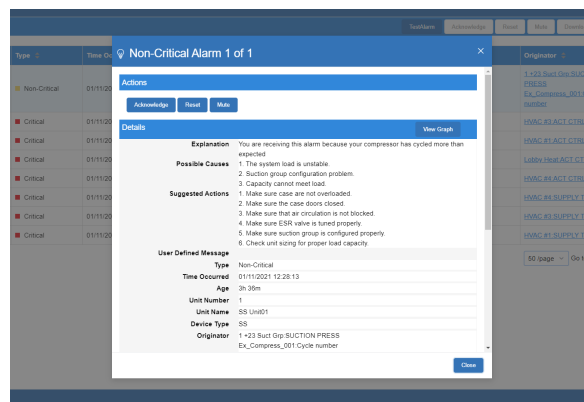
TestAlarm Acknowledge Reset Mute

Type | Time Oc | Originator

Non-Critical 01/11/20 | 1 +23 Suct Grp:SUCT PRESS Ex_Compress_001 number

Critical 01/11/20 | HVAC #3:ACT CTRL

Critical 01/11/20 | HVAC #2:ACT CTRL

Critical 01/11/20 | Lobby Heat:ACT CTRL

Critical 01/11/20 | HVAC #4:ACT CTRL

Critical 01/11/20 | HVAC #4:SUPPLY T

Critical 01/11/20 | HVAC #3:SUPPLY T

Critical 01/11/20 | HVAC #1:SUPPLY T

50 /page

Non-Critical Alarm 1 of 1

×

Actions

Acknowledge Reset Mute

Details

View Graph

Explanation You are receiving this alarm because your compressor has cycled more than expected.

Possible Causes 1. The system load is unstable.
2. Suction group configuration problem.
3. Capacity cannot meet load.

Suggested Actions 1. Make sure case are not overloaded.
2. Make sure the case doors closed.
3. Make sure that air circulation is not blocked.
4. Make sure ESR valve is tuned properly.
5. Make sure suction group is configured properly.
6. Check unit sizing for proper load capacity.

User Defined Message

Type Non-Critical

Time Occurred 01/11/2021 12:28:13

Age 3h 36m

Unit Number 1

Unit Name SS Unit01

Device Type SS

Originator 1 +23 Suct Grp:SUCTION PRESS Ex_Compress_001:Cycle number

Close